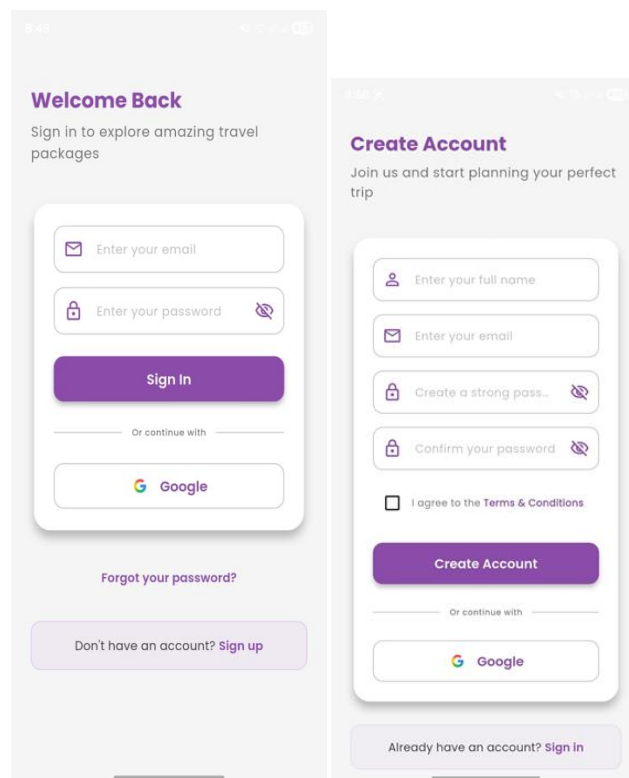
8:49

Welcome Back

Sign in to explore amazing travel packages

Enter your email

Enter your password

Sign In

Or continue with

Google

Forgot your password?

Don't have an account? Sign up

8:50

Create Account

Join us and start planning your perfect trip

Enter your full name

Enter your email

Create a strong pass...

Confirm your password

I agree to the Terms & Conditions

Create Account

Or continue with

Google

Already have an account? Sign in